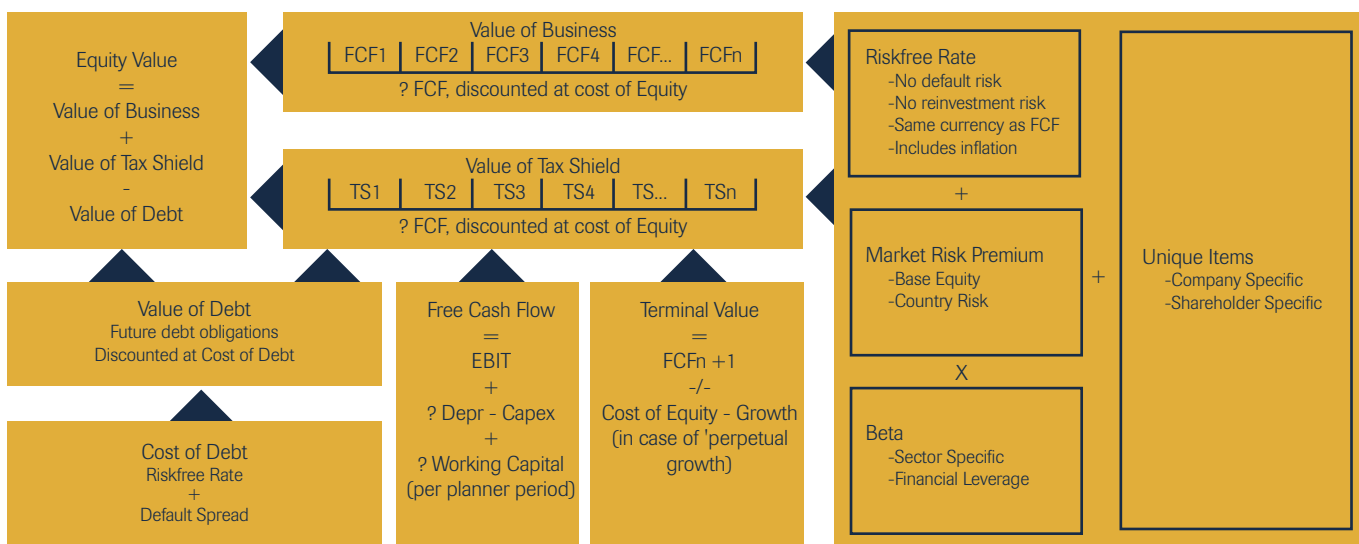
Equity Value
=
Value of Business
+
Value of Tax Shield
-
Value of Debt

Value of Business

| FCF1 | FCF2 | FCF3 | FCF4 | FCF... | FCFn |
|---|---|---|---|---|---|

? FCF, discounted at cost of Equity

Value of Tax Shield

| TS1 | TS2 | TS3 | TS4 | TS... | TSn |
|---|---|---|---|---|---|

? FCF, discounted at cost of Equity

Riskfree Rate
-No default risk
-No reinvestment risk
-Same currency as FCF
-Includes inflation

+

Market Risk Premium
-Base Equity
-Country Risk

X

Beta
-Sector Specific
-Financial Leverage

+

Unique Items
-Company Specific
-Shareholder Specific

Value of Debt
Future debt obligations
Discounted at Cost of Debt

Free Cash Flow
=
EBIT
+
? Depr - Capex
+
? Working Capital
(per planner period)

Terminal Value
=
FCFn +1
-/-
Cost of Equity - Growth
(in case of 'perpetual growth)

Cost of Debt
Riskfree Rate
+
Default Spread